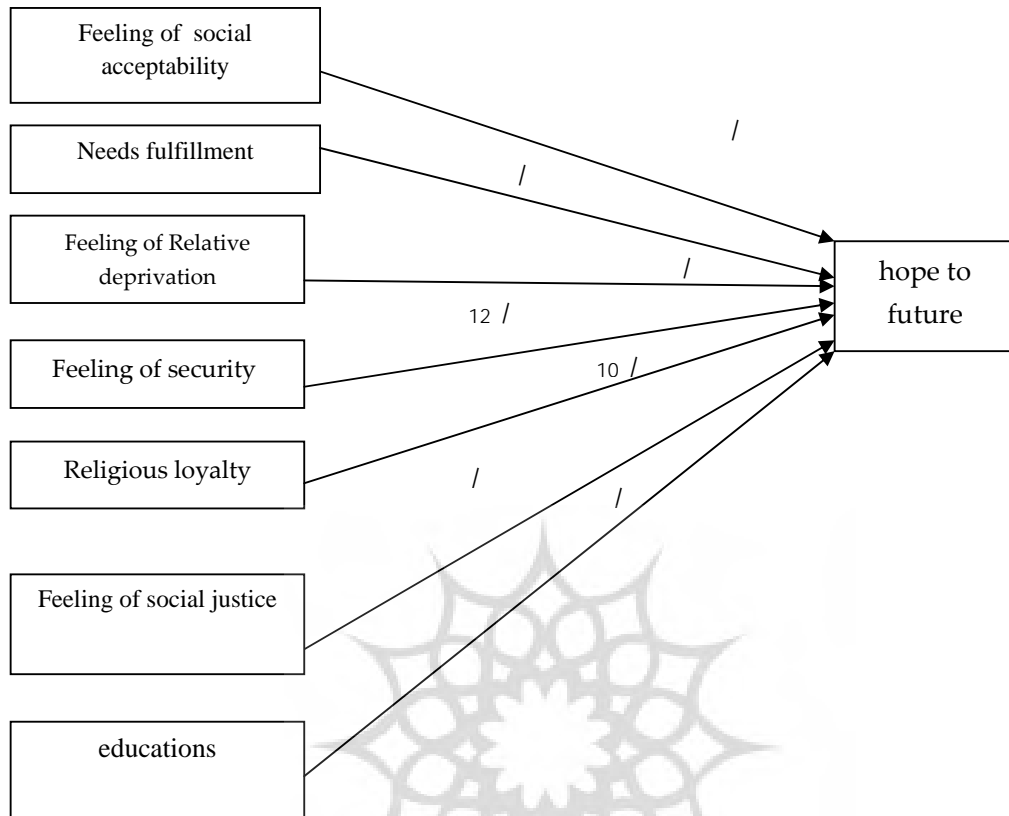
Feeling of social acceptability

Needs fulfillment

Feeling of Relative deprivation

Feeling of security

Religious loyalty

Feeling of social justice

educations

hope to future

/

/

/

12 /

10 /

/

/